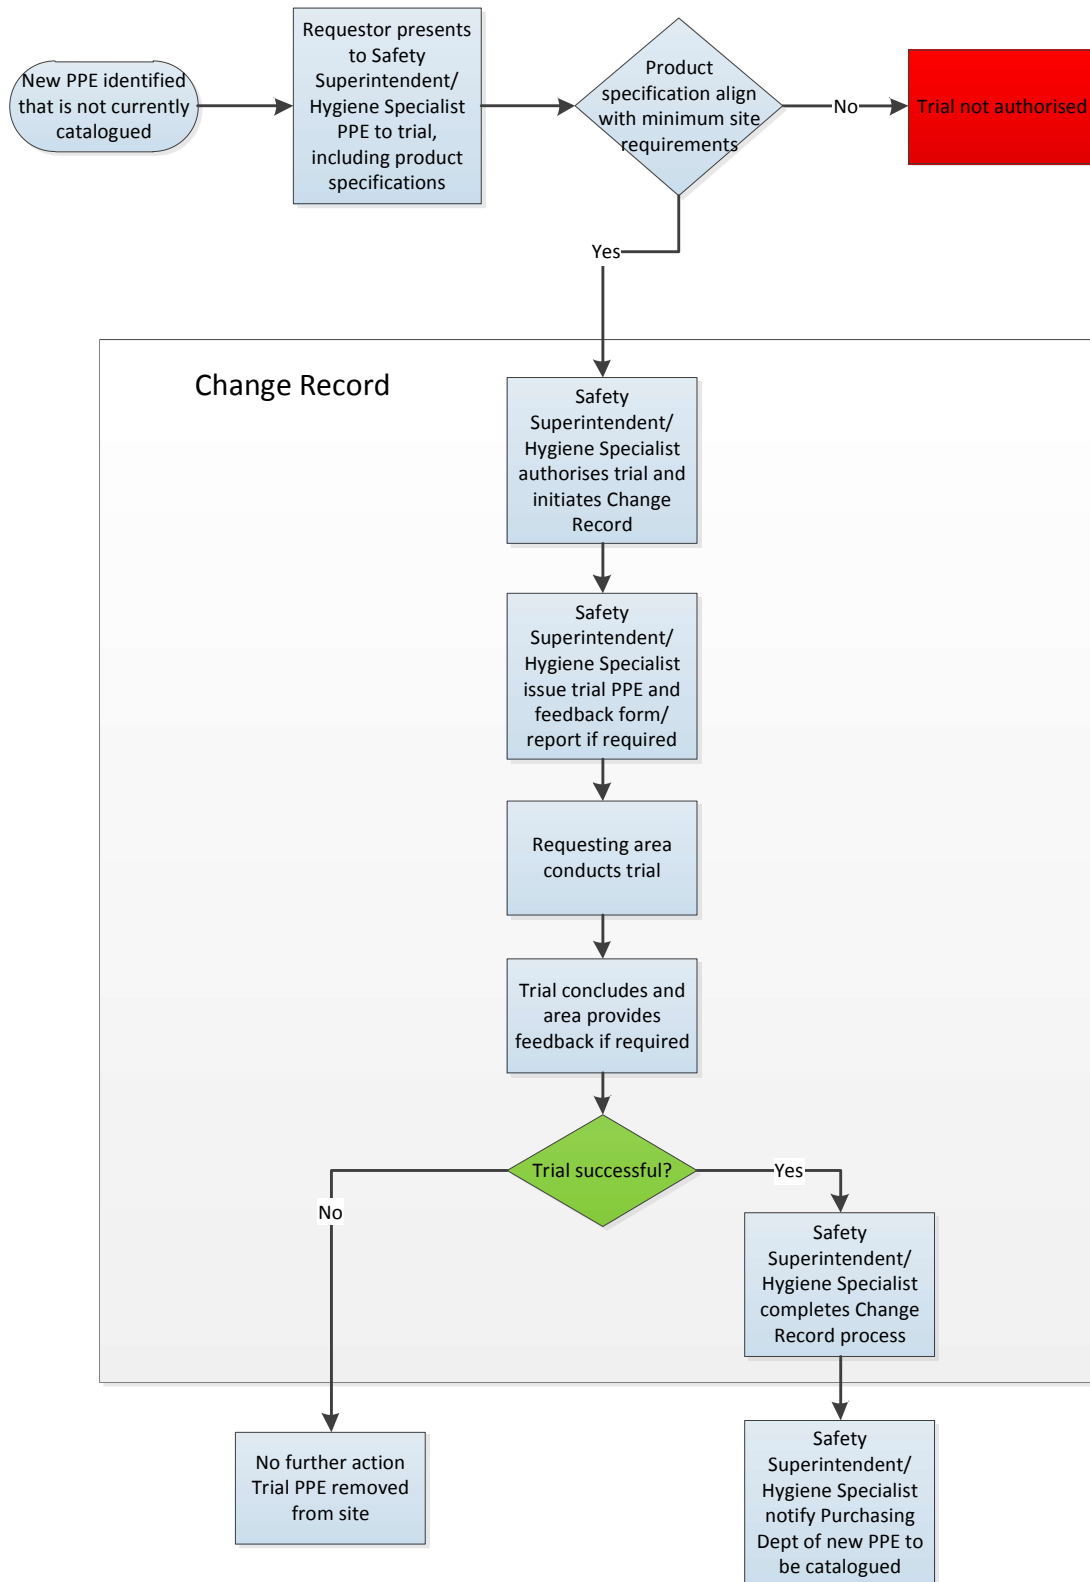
New PPE identified that is not currently catalogued

Requestor presents to Safety Superintendent/ Hygiene Specialist PPE to trial, including product specifications

Product specification align with minimum site requirements

No

Trial not authorised

Yes

Change Record

Safety Superintendent/ Hygiene Specialist authorises trial and initiates Change Record

Safety Superintendent/ Hygiene Specialist issue trial PPE and feedback form/ report if required

Requesting area conducts trial

Trial concludes and area provides feedback if required

Trial successful?

No

Yes

Safety Superintendent/ Hygiene Specialist completes Change Record process

No further action Trial PPE removed from site

Safety Superintendent/ Hygiene Specialist notify Purchasing Dept of new PPE to be catalogued